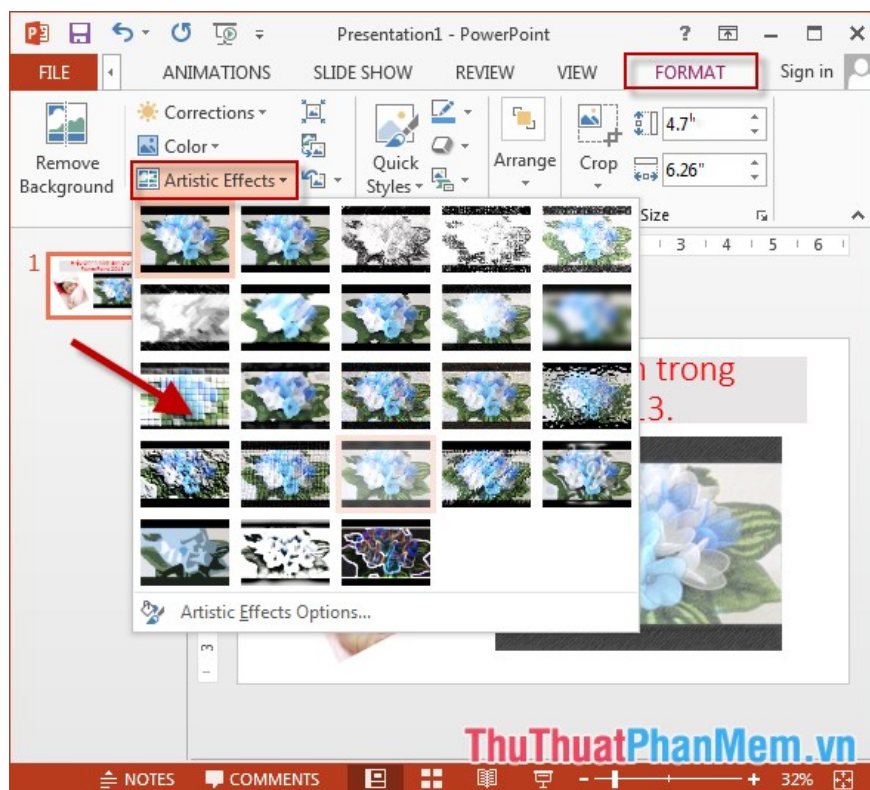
Presentation1 - PowerPoint

FILE ANIMATIONS SLIDE SHOW REVIEW VIEW FORMAT Sign in

Remove Background

Corrections

Color

Artistic Effects

Quick Styles

Arrange

Crop

4.7"

6.26"

Size

1

3 4 5 6

n trong
13.

Artistic Effects Options...

ThuThuatPhanMem.vn

NOTES COMMENTS 32%